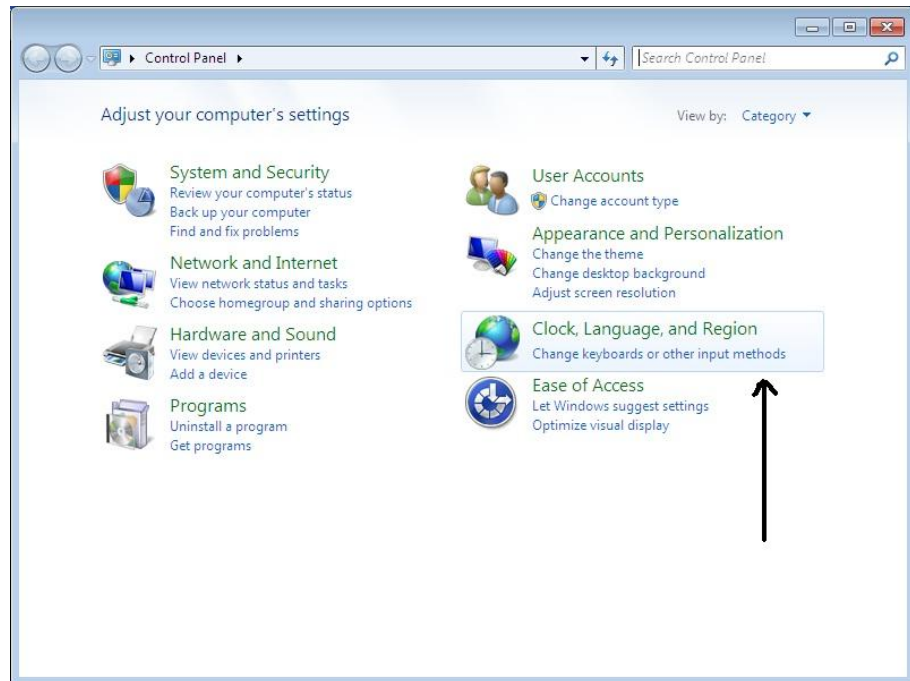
▸ Control Panel ▸

Search Control Panel

Adjust your computer's settings

View by: Category

System and Security
Review your computer's status
Back up your computer
Find and fix problems

Network and Internet
View network status and tasks
Choose homegroup and sharing options

Hardware and Sound
View devices and printers
Add a device

Programs
Uninstall a program
Get programs

User Accounts
Change account type

Appearance and Personalization
Change the theme
Change desktop background
Adjust screen resolution

Clock, Language, and Region
Change keyboards or other input methods

Ease of Access
Let Windows suggest settings
Optimize visual display